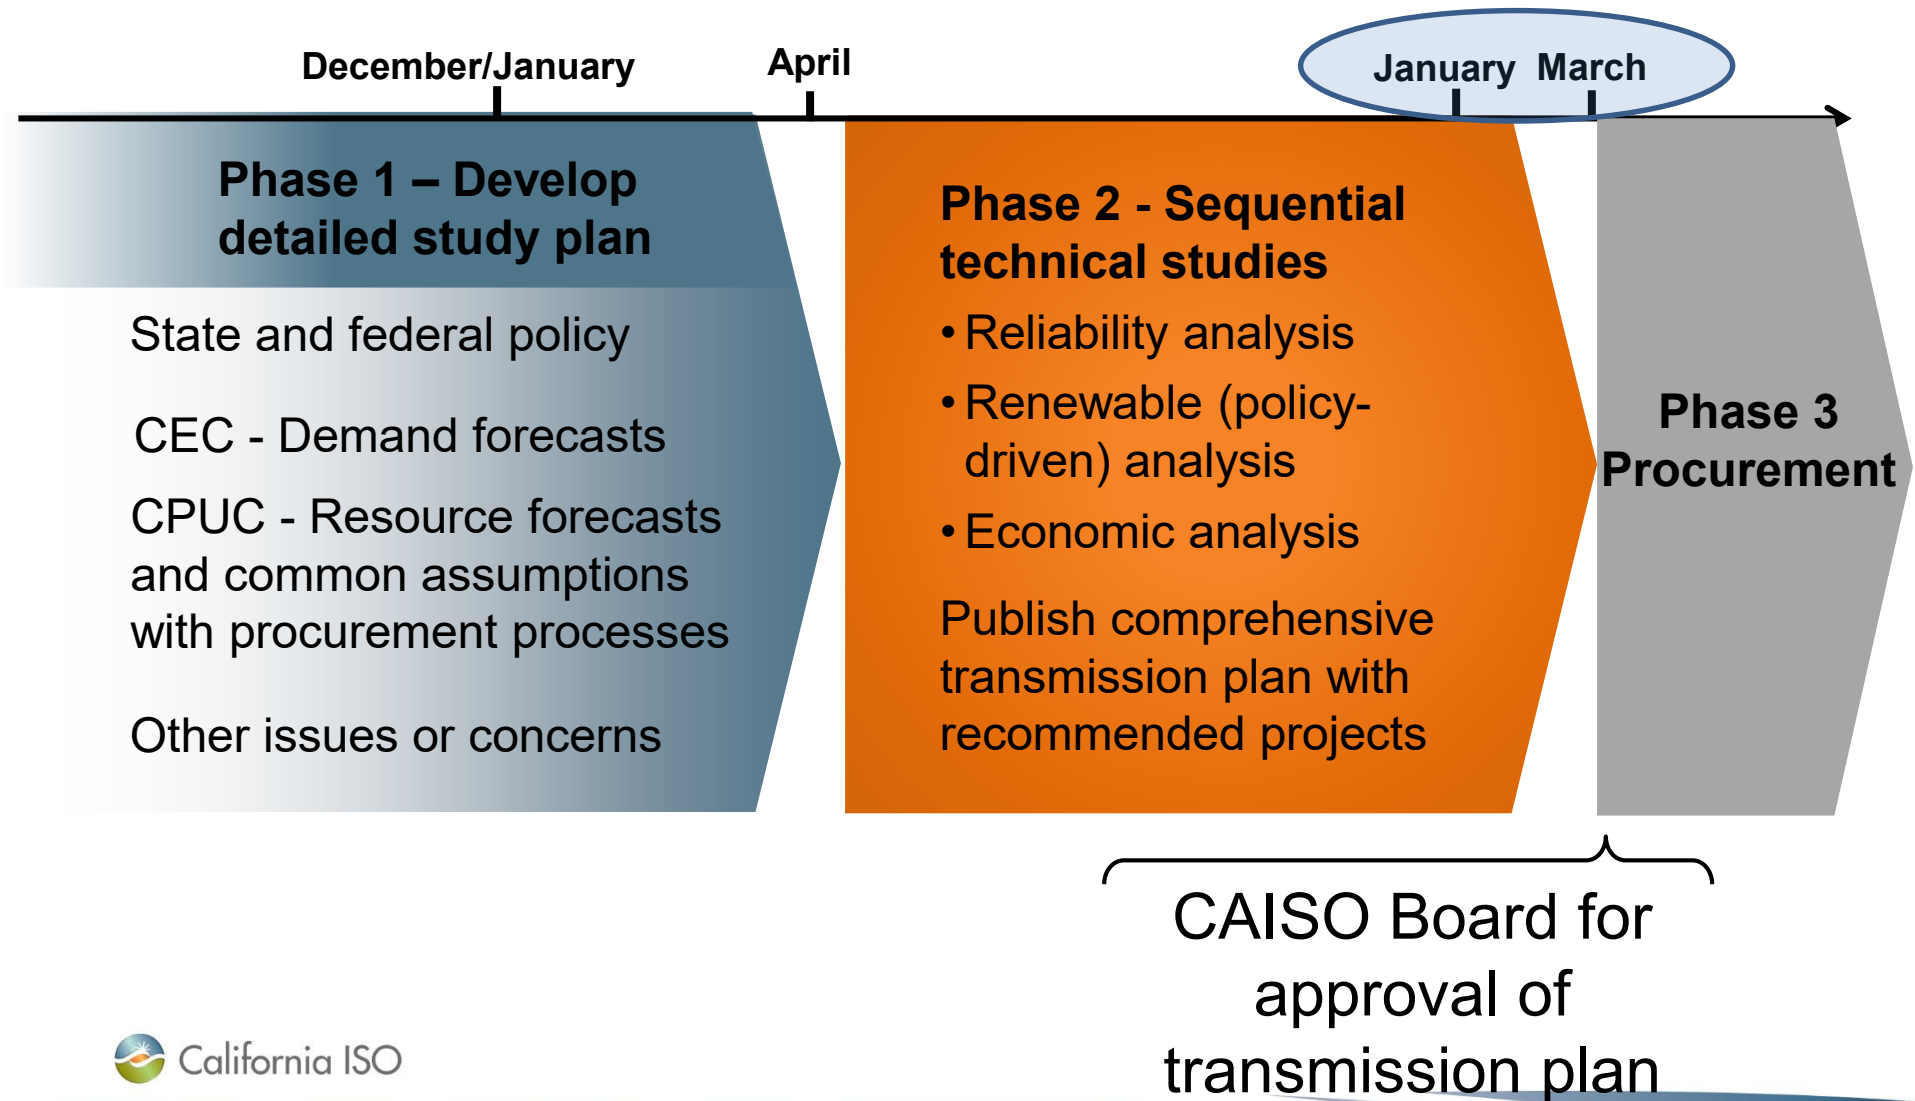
December/January

April

January March

Phase 1 – Develop detailed study plan

State and federal policy

CEC - Demand forecasts

CPUC - Resource forecasts and common assumptions with procurement processes

Other issues or concerns

Phase 2 - Sequential technical studies

• Reliability analysis

• Renewable (policy-driven) analysis

• Economic analysis

Publish comprehensive transmission plan with recommended projects

Phase 3 Procurement

CAISO Board for approval of transmission plan

California ISO